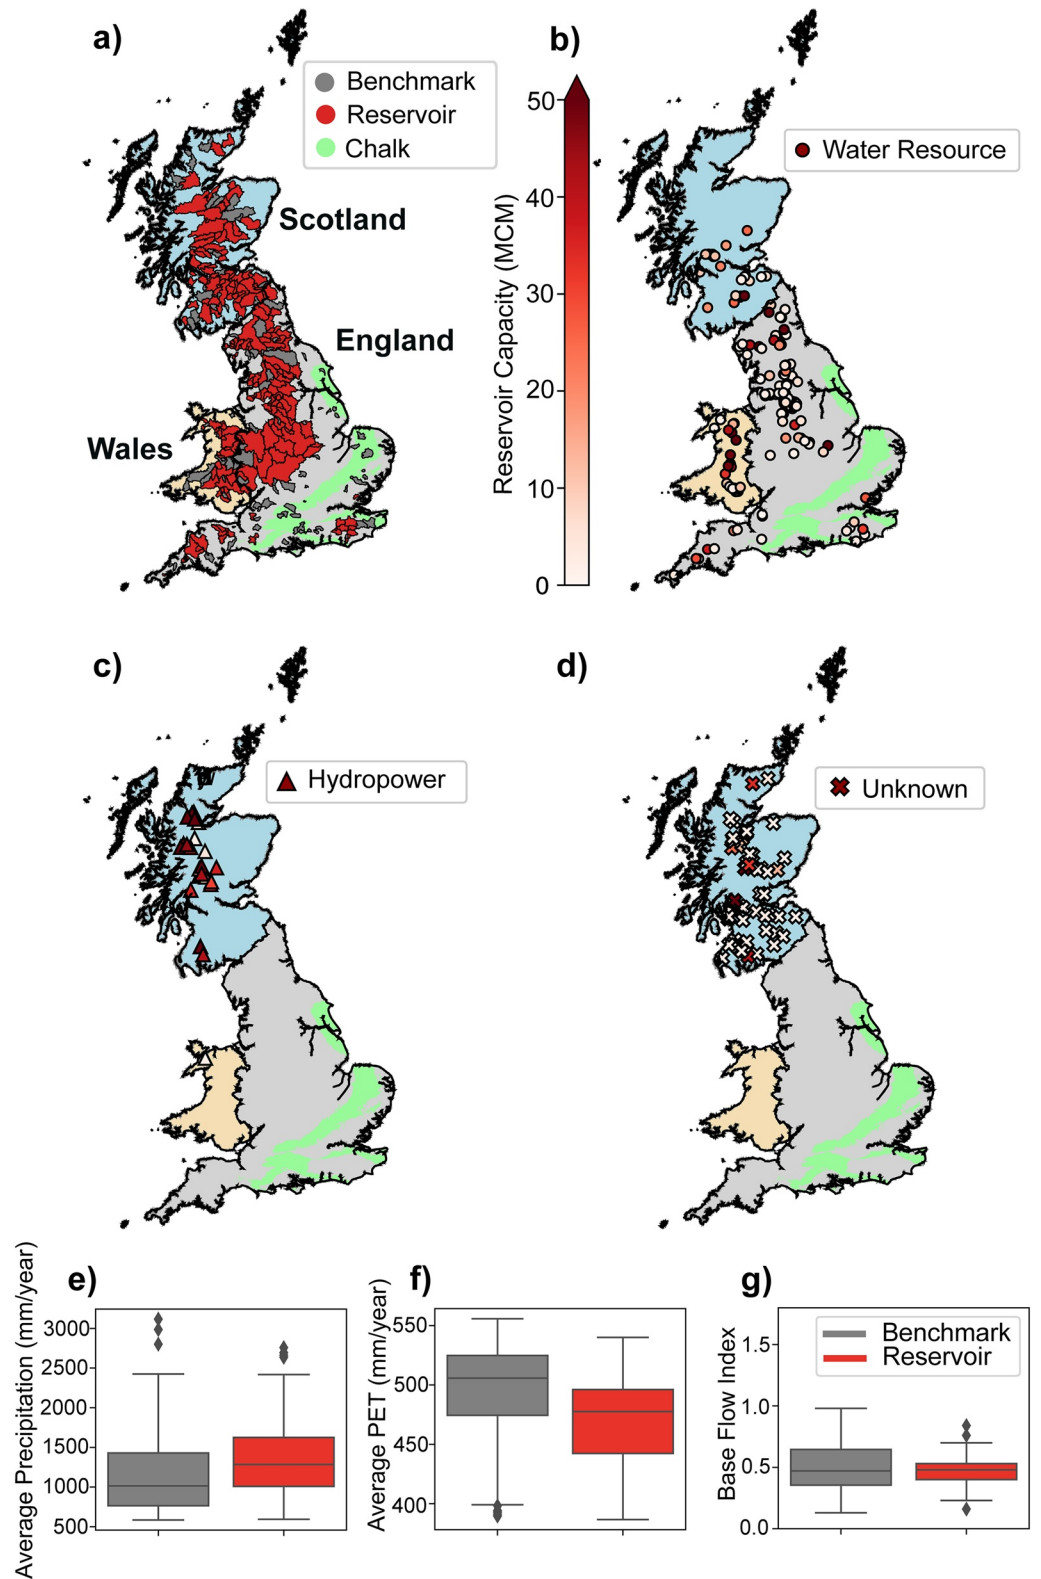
a)

Benchmark
Reservoir
Chalk

Scotland

England

Wales

b)

Reservoir Capacity (MCM)
50
40
30
20
10
0

Water Resource

c)

Hydropower

d)

Unknown

e)

Average Precipitation (mm/year)
3000
2500
2000
1500
1000
500

f)

Average PET (mm/year)
550
500
450
400

g)

Base Flow Index
1.5
1.0
0.5
0.0

Benchmark
Reservoir